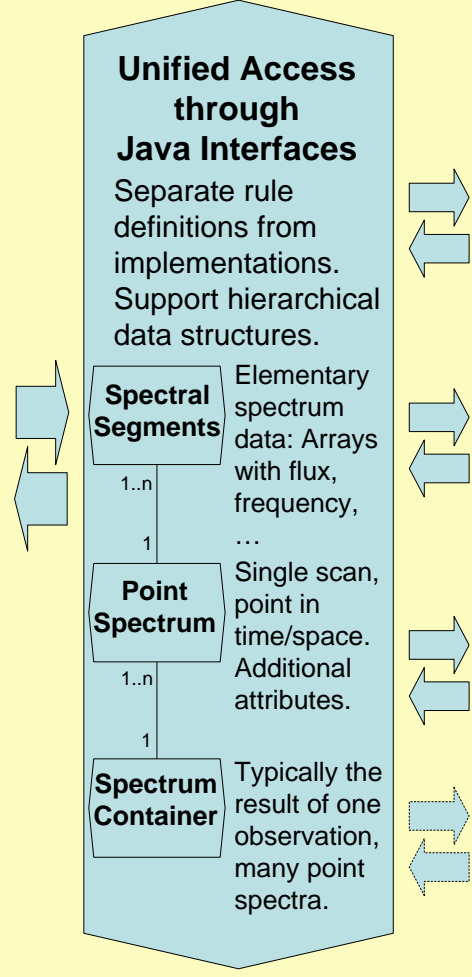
Unified Access through Java Interfaces

Separate rule definitions from implementations. Support hierarchical data structures.

Spectral Segments

Elementary spectrum data: Arrays with flux, frequency, …

1..n

1

Point Spectrum

Single scan, point in time/space. Additional attributes.

1..n

1

Spectrum Container

Typically the result of one observation, many point spectra.